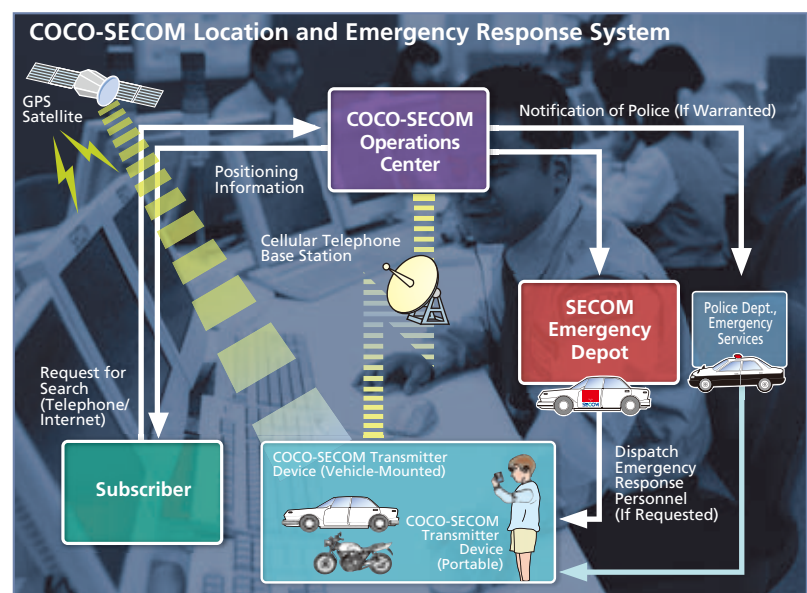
COCO-SECOM Location and Emergency Response System

GPS Satellite

COCO-SECOM Operations Center

Notification of Police (If Warranted)

Positioning Information

Cellular Telephone Base Station

SECOM Emergency Depot

Police Dept., Emergency Services

SECOM

Request for Search (Telephone/ Internet)

Subscriber

COCO-SECOM Transmitter Device (Vehicle-Mounted)

COCO-SECOM Transmitter Device (Portable)

Dispatch Emergency Response Personnel (If Requested)